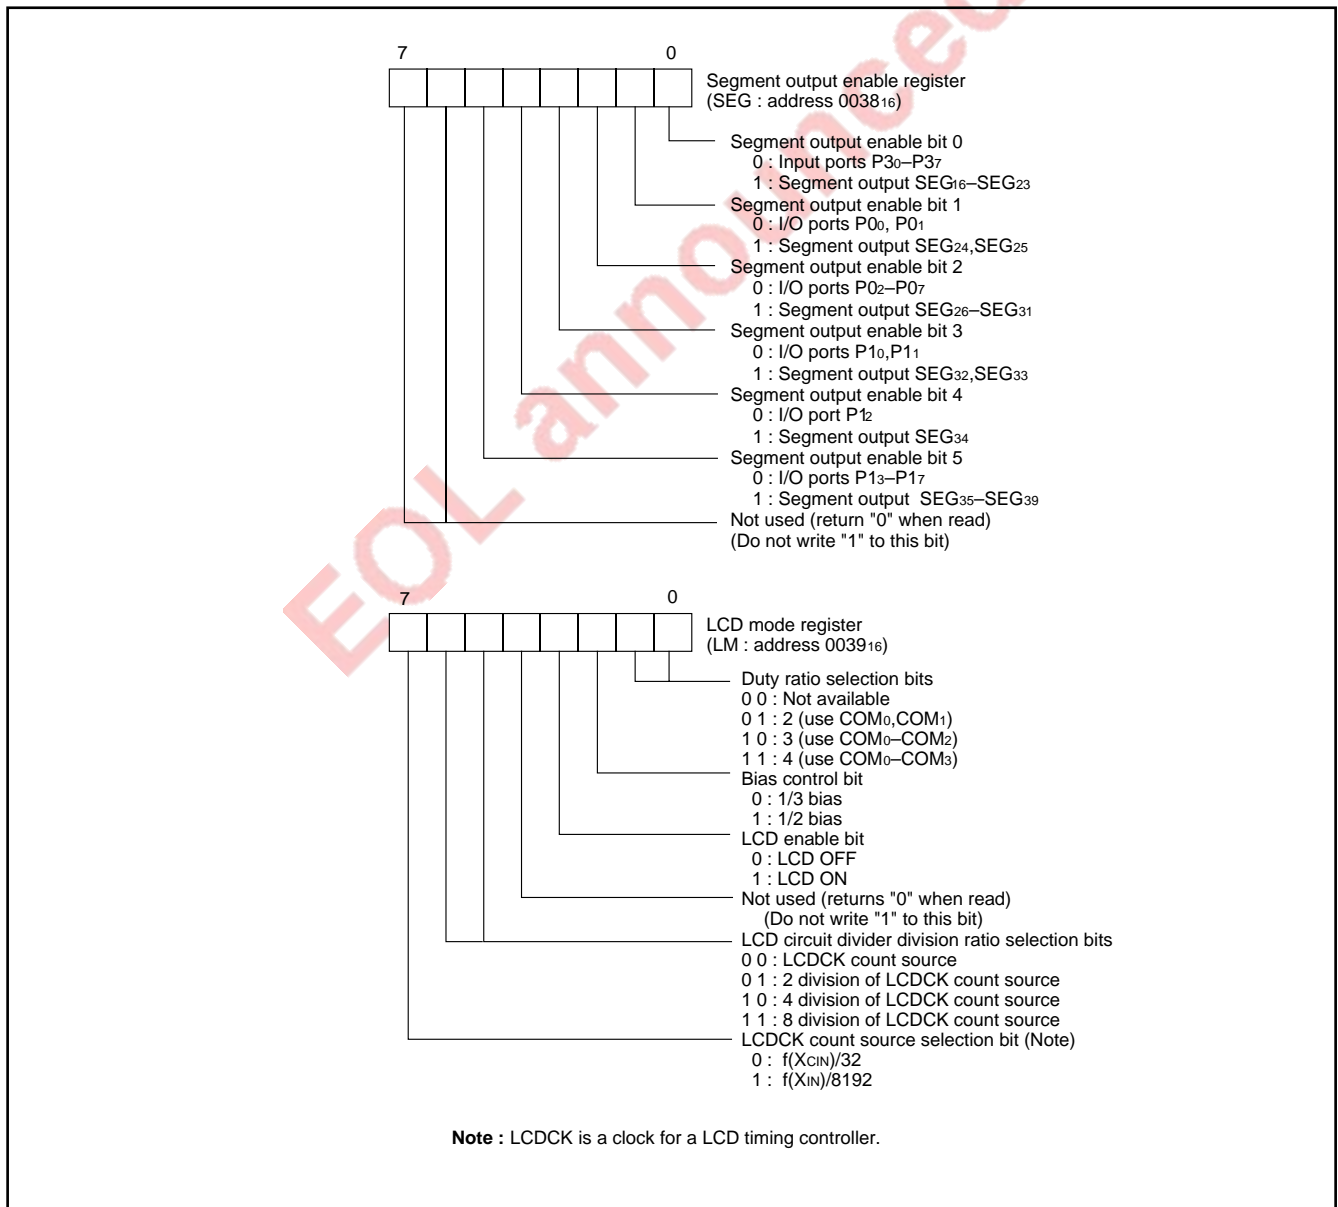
7 0

Segment output enable register
(SEG : address $0038_{16}$)

Segment output enable bit 0
0 : Input ports $P3_0$–$P3_7$
1 : Segment output $SEG_{16}$–$SEG_{23}$
Segment output enable bit 1
0 : I/O ports $P0_0$, $P0_1$
1 : Segment output $SEG_{24}$,$SEG_{25}$
Segment output enable bit 2
0 : I/O ports $P0_2$–$P0_7$
1 : Segment output $SEG_{26}$–$SEG_{31}$
Segment output enable bit 3
0 : I/O ports $P1_0$,$P1_1$
1 : Segment output $SEG_{32}$,$SEG_{33}$
Segment output enable bit 4
0 : I/O port $P1_2$
1 : Segment output $SEG_{34}$
Segment output enable bit 5
0 : I/O ports $P1_3$–$P1_7$
1 : Segment output $SEG_{35}$–$SEG_{39}$
Not used (return "0" when read)
(Do not write "1" to this bit)

EOL announced

7 0

LCD mode register
(LM : address $0039_{16}$)

Duty ratio selection bits
0 0 : Not available
0 1 : 2 (use $COM_0$,$COM_1$)
1 0 : 3 (use $COM_0$–$COM_2$)
1 1 : 4 (use $COM_0$–$COM_3$)
Bias control bit
0 : 1/3 bias
1 : 1/2 bias
LCD enable bit
0 : LCD OFF
1 : LCD ON
Not used (returns "0" when read)
(Do not write "1" to this bit)
LCD circuit divider division ratio selection bits
0 0 : LCDCK count source
0 1 : 2 division of LCDCK count source
1 0 : 4 division of LCDCK count source
1 1 : 8 division of LCDCK count source
LCDCK count source selection bit (Note)
0 : $f(X_{CIN})/32$
1 : $f(X_{IN})/8192$

Note : LCDCK is a clock for a LCD timing controller.